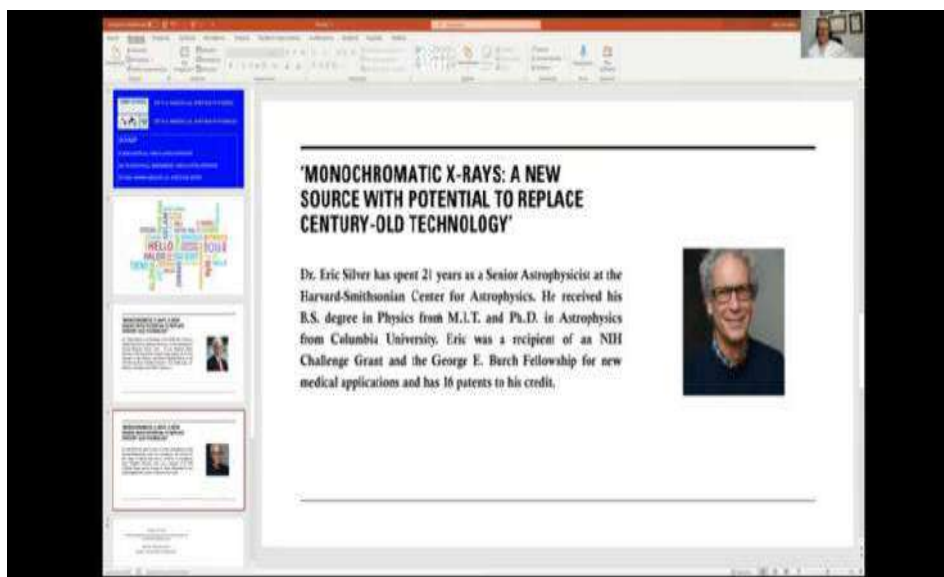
'MONOCHROMATIC X-RAYS: A NEW SOURCE WITH POTENTIAL TO REPLACE CENTURY-OLD TECHNOLOGY'

Dr. Eric Silver has spent 21 years as a Senior Astrophysicist at the Harvard-Smithsonian Center for Astrophysics. He received his B.S. degree in Physics from M.I.T. and Ph.D. in Astrophysics from Columbia University. Eric was a recipient of an NIH Challenge Grant and the George E. Burch Fellowship for new medical applications and has 16 patents to his credit.